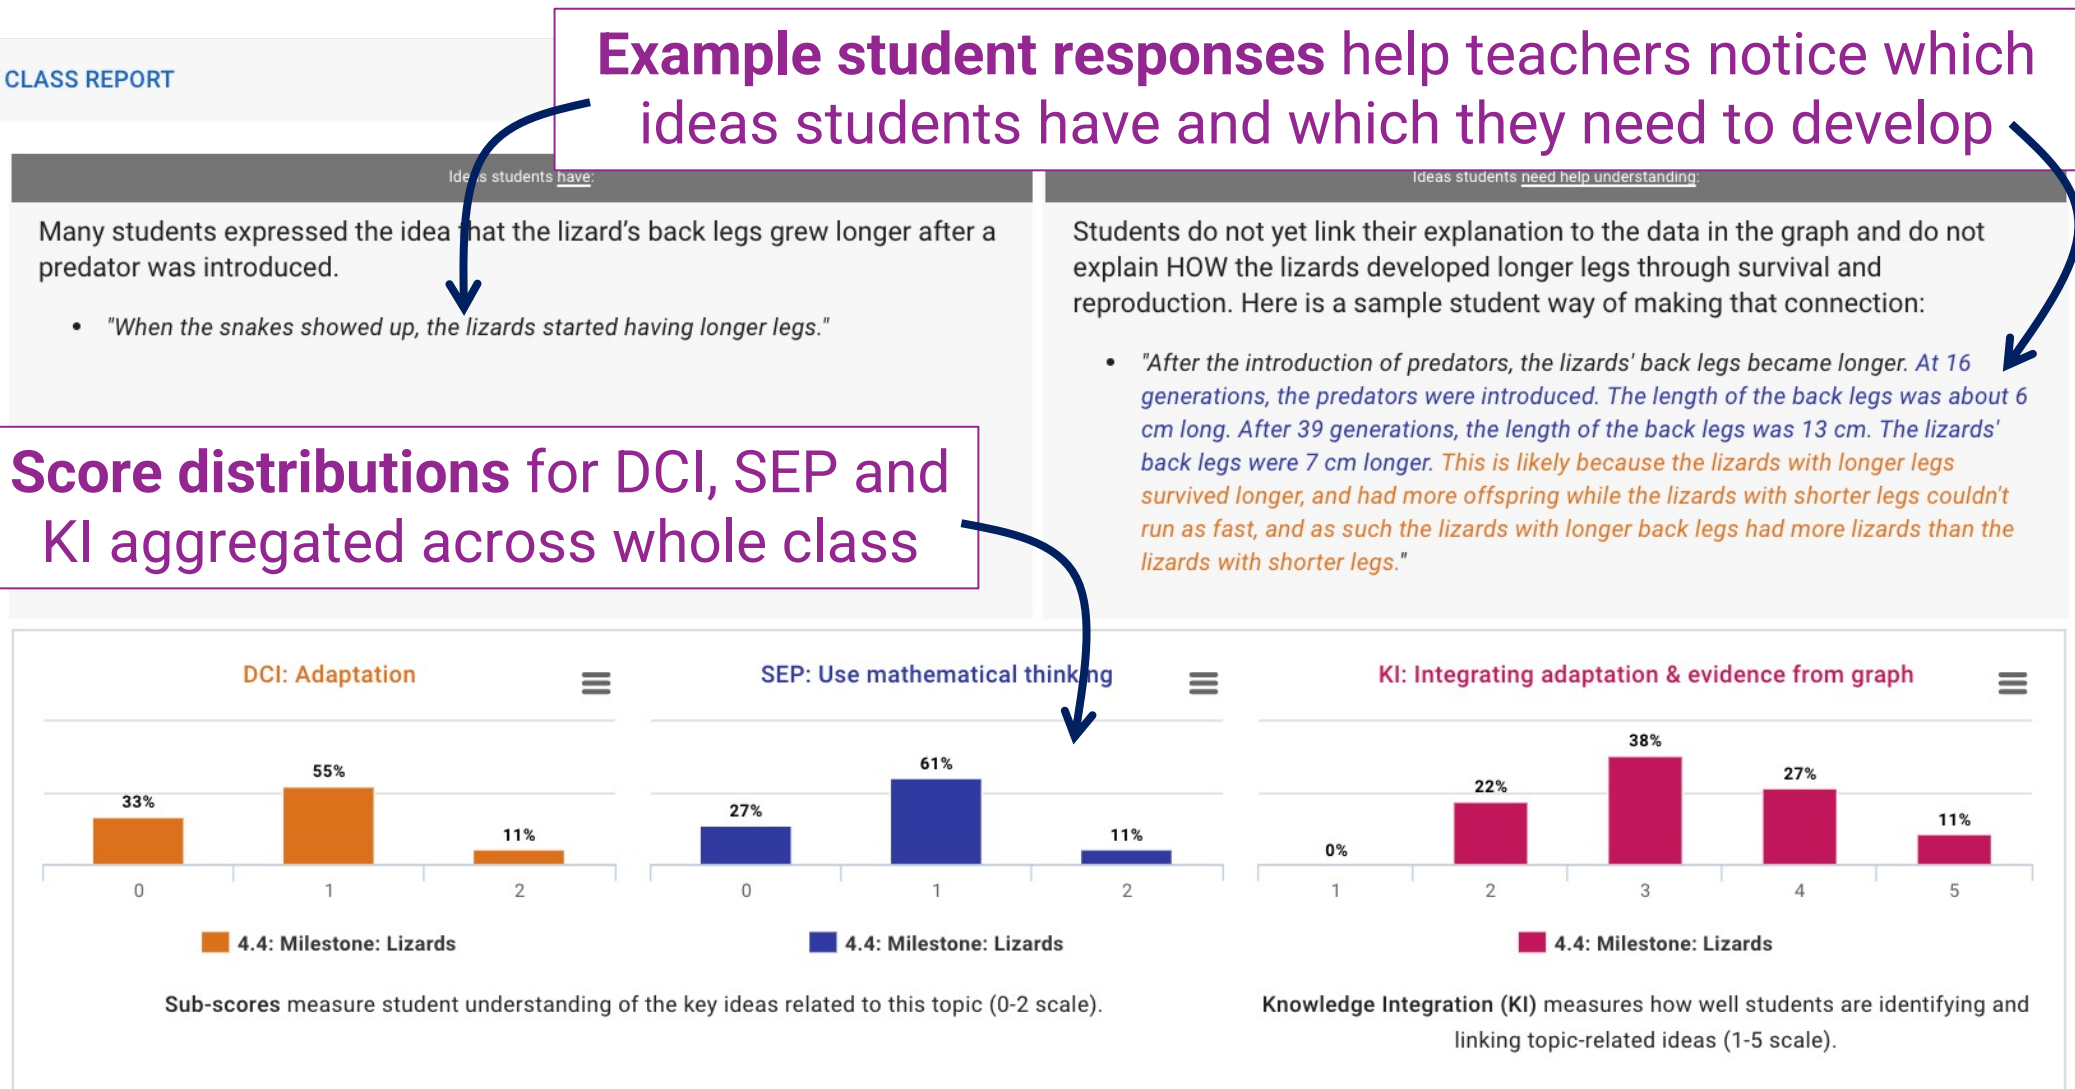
CLASS REPORT

**Example student responses** help teachers notice which ideas students have and which they need to develop

Ide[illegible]s students have:

Many students expressed the idea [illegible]hat the lizard's back legs grew longer after a predator was introduced.

• "When the snakes showed up, the lizards started having longer legs."

Ideas students need help understanding:

Students do not yet link their explanation to the data in the graph and do not explain HOW the lizards developed longer legs through survival and reproduction. Here is a sample student way of making that connection:

• "After the introduction of predators, the lizards' back legs became longer. At 16 generations, the predators were introduced. The length of the back legs was about 6 cm long. After 39 generations, the length of the back legs was 13 cm. The lizards' back legs were 7 cm longer. This is likely because the lizards with longer legs survived longer, and had more offspring while the lizards with shorter legs couldn't run as fast, and as such the lizards with longer back legs had more lizards than the lizards with shorter legs."

**Score distributions** for DCI, SEP and KI aggregated across whole class

DCI: Adaptation

33% 55% 11%
0 1 2

4.4: Milestone: Lizards

SEP: Use mathematical think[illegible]ng

27% 61% 11%
0 1 2

4.4: Milestone: Lizards

KI: Integrating adaptation & evidence from graph

0% 22% 38% 27% 11%
1 2 3 4 5

4.4: Milestone: Lizards

**Sub-scores** measure student understanding of the key ideas related to this topic (0-2 scale).

**Knowledge Integration (KI)** measures how well students are identifying and linking topic-related ideas (1-5 scale).